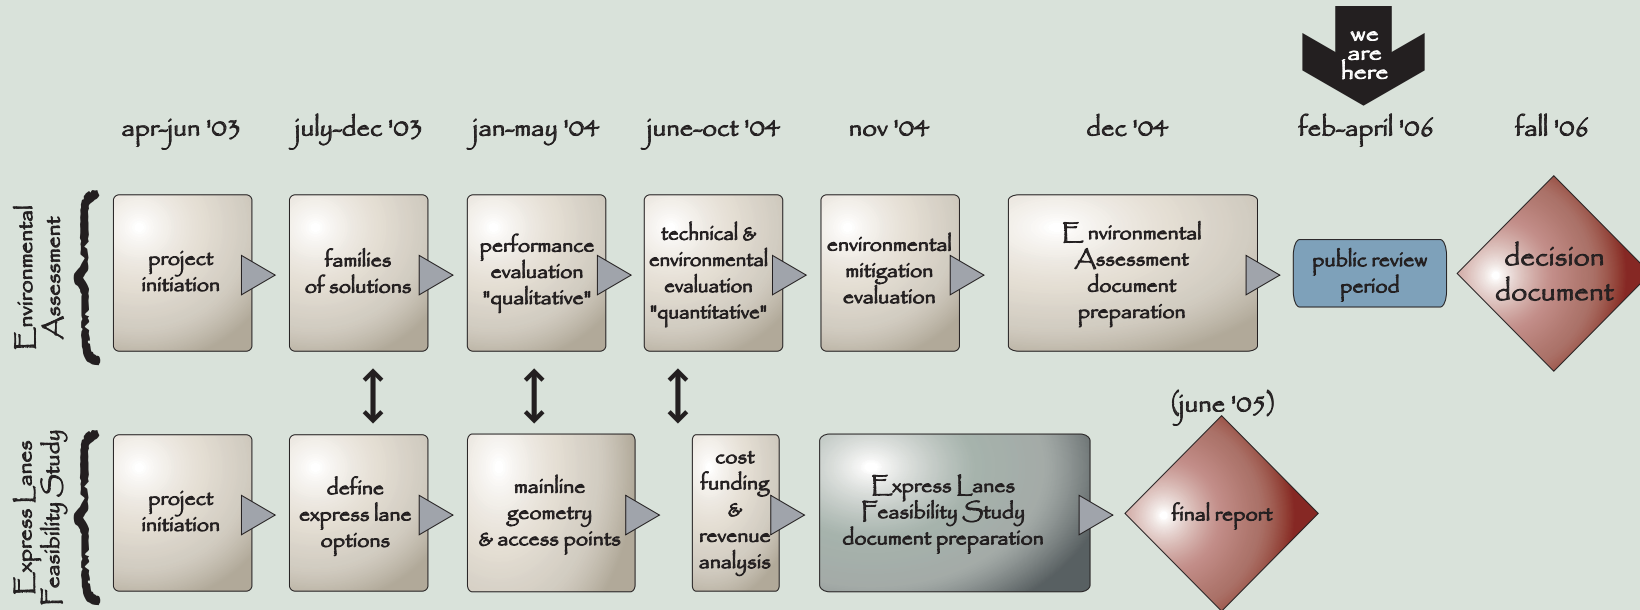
we are here

apr-jun '03
july-dec '03
jan-may '04
june-oct '04
nov '04
dec '04
feb-april '06
fall '06

Environmental Assessment

project initiation

families of solutions

performance evaluation "qualitative"

technical & environmental evaluation "quantitative"

environmental mitigation evaluation

Environmental Assessment document preparation

public review period

decision document

(june '05)

Express Lanes Feasibility Study

project initiation

define express lane options

mainline geometry & access points

cost funding & revenue analysis

Express Lanes Feasibility Study document preparation

final report